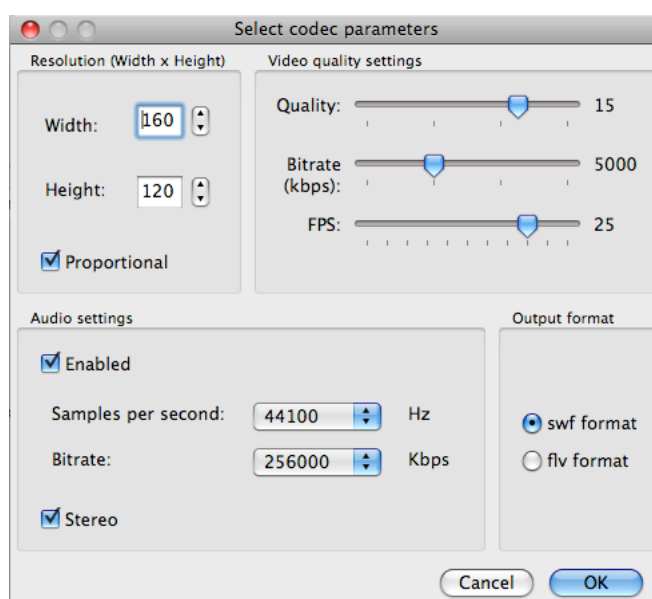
Select codec parameters

Resolution (Width x Height)

Width: 160

Height: 120

Proportional

Video quality settings

Quality: 15

Bitrate (kbps): 5000

FPS: 25

Audio settings

Enabled

Samples per second: 44100 Hz

Bitrate: 256000 Kbps

Stereo

Output format

swf format

flv format

Cancel

OK